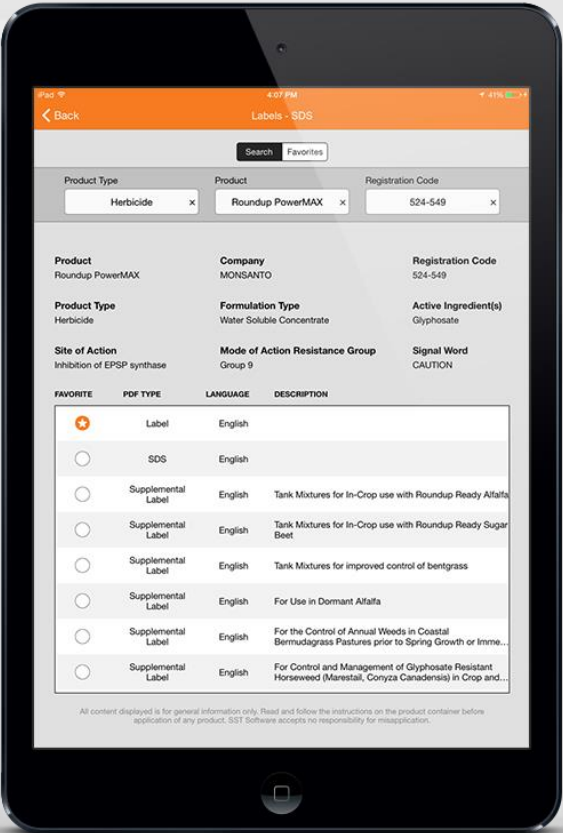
iPad 4:07 PM 41%

Back

Labels - SDS

Search Favorites

Product Type
Herbicide ×

Product
Roundup PowerMAX ×

Registration Code
524-549 ×

Product
Roundup PowerMAX

Company
MONSANTO

Registration Code
524-549

Product Type
Herbicide

Formulation Type
Water Soluble Concentrate

Active Ingredient(s)
Glyphosate

Site of Action
Inhibition of EPSP synthase

Mode of Action Resistance Group
Group 9

Signal Word
CAUTION

| FAVORITE | PDF TYPE | LANGUAGE | DESCRIPTION |
|---|---|---|---|
| | Label | English | |
| | SDS | English | |
| | Supplemental Label | English | Tank Mixtures for In-Crop use with Roundup Ready Alfalfa |
| | Supplemental Label | English | Tank Mixtures for In-Crop use with Roundup Ready Sugar Beet |
| | Supplemental Label | English | Tank Mixtures for improved control of bentgrass |
| | Supplemental Label | English | For Use in Dormant Alfalfa |
| | Supplemental Label | English | For the Control of Annual Weeds in Coastal Bermudagrass Pastures prior to Spring Growth or Imme... |
| | Supplemental Label | English | For Control and Management of Glyphosate Resistant Horseweed (Marestail, Conyza Canadensis) in Crop and... |

All content displayed is for general information only. Read and follow the instructions on the product container before application of any product. SST Software accepts no responsibility for misapplication.